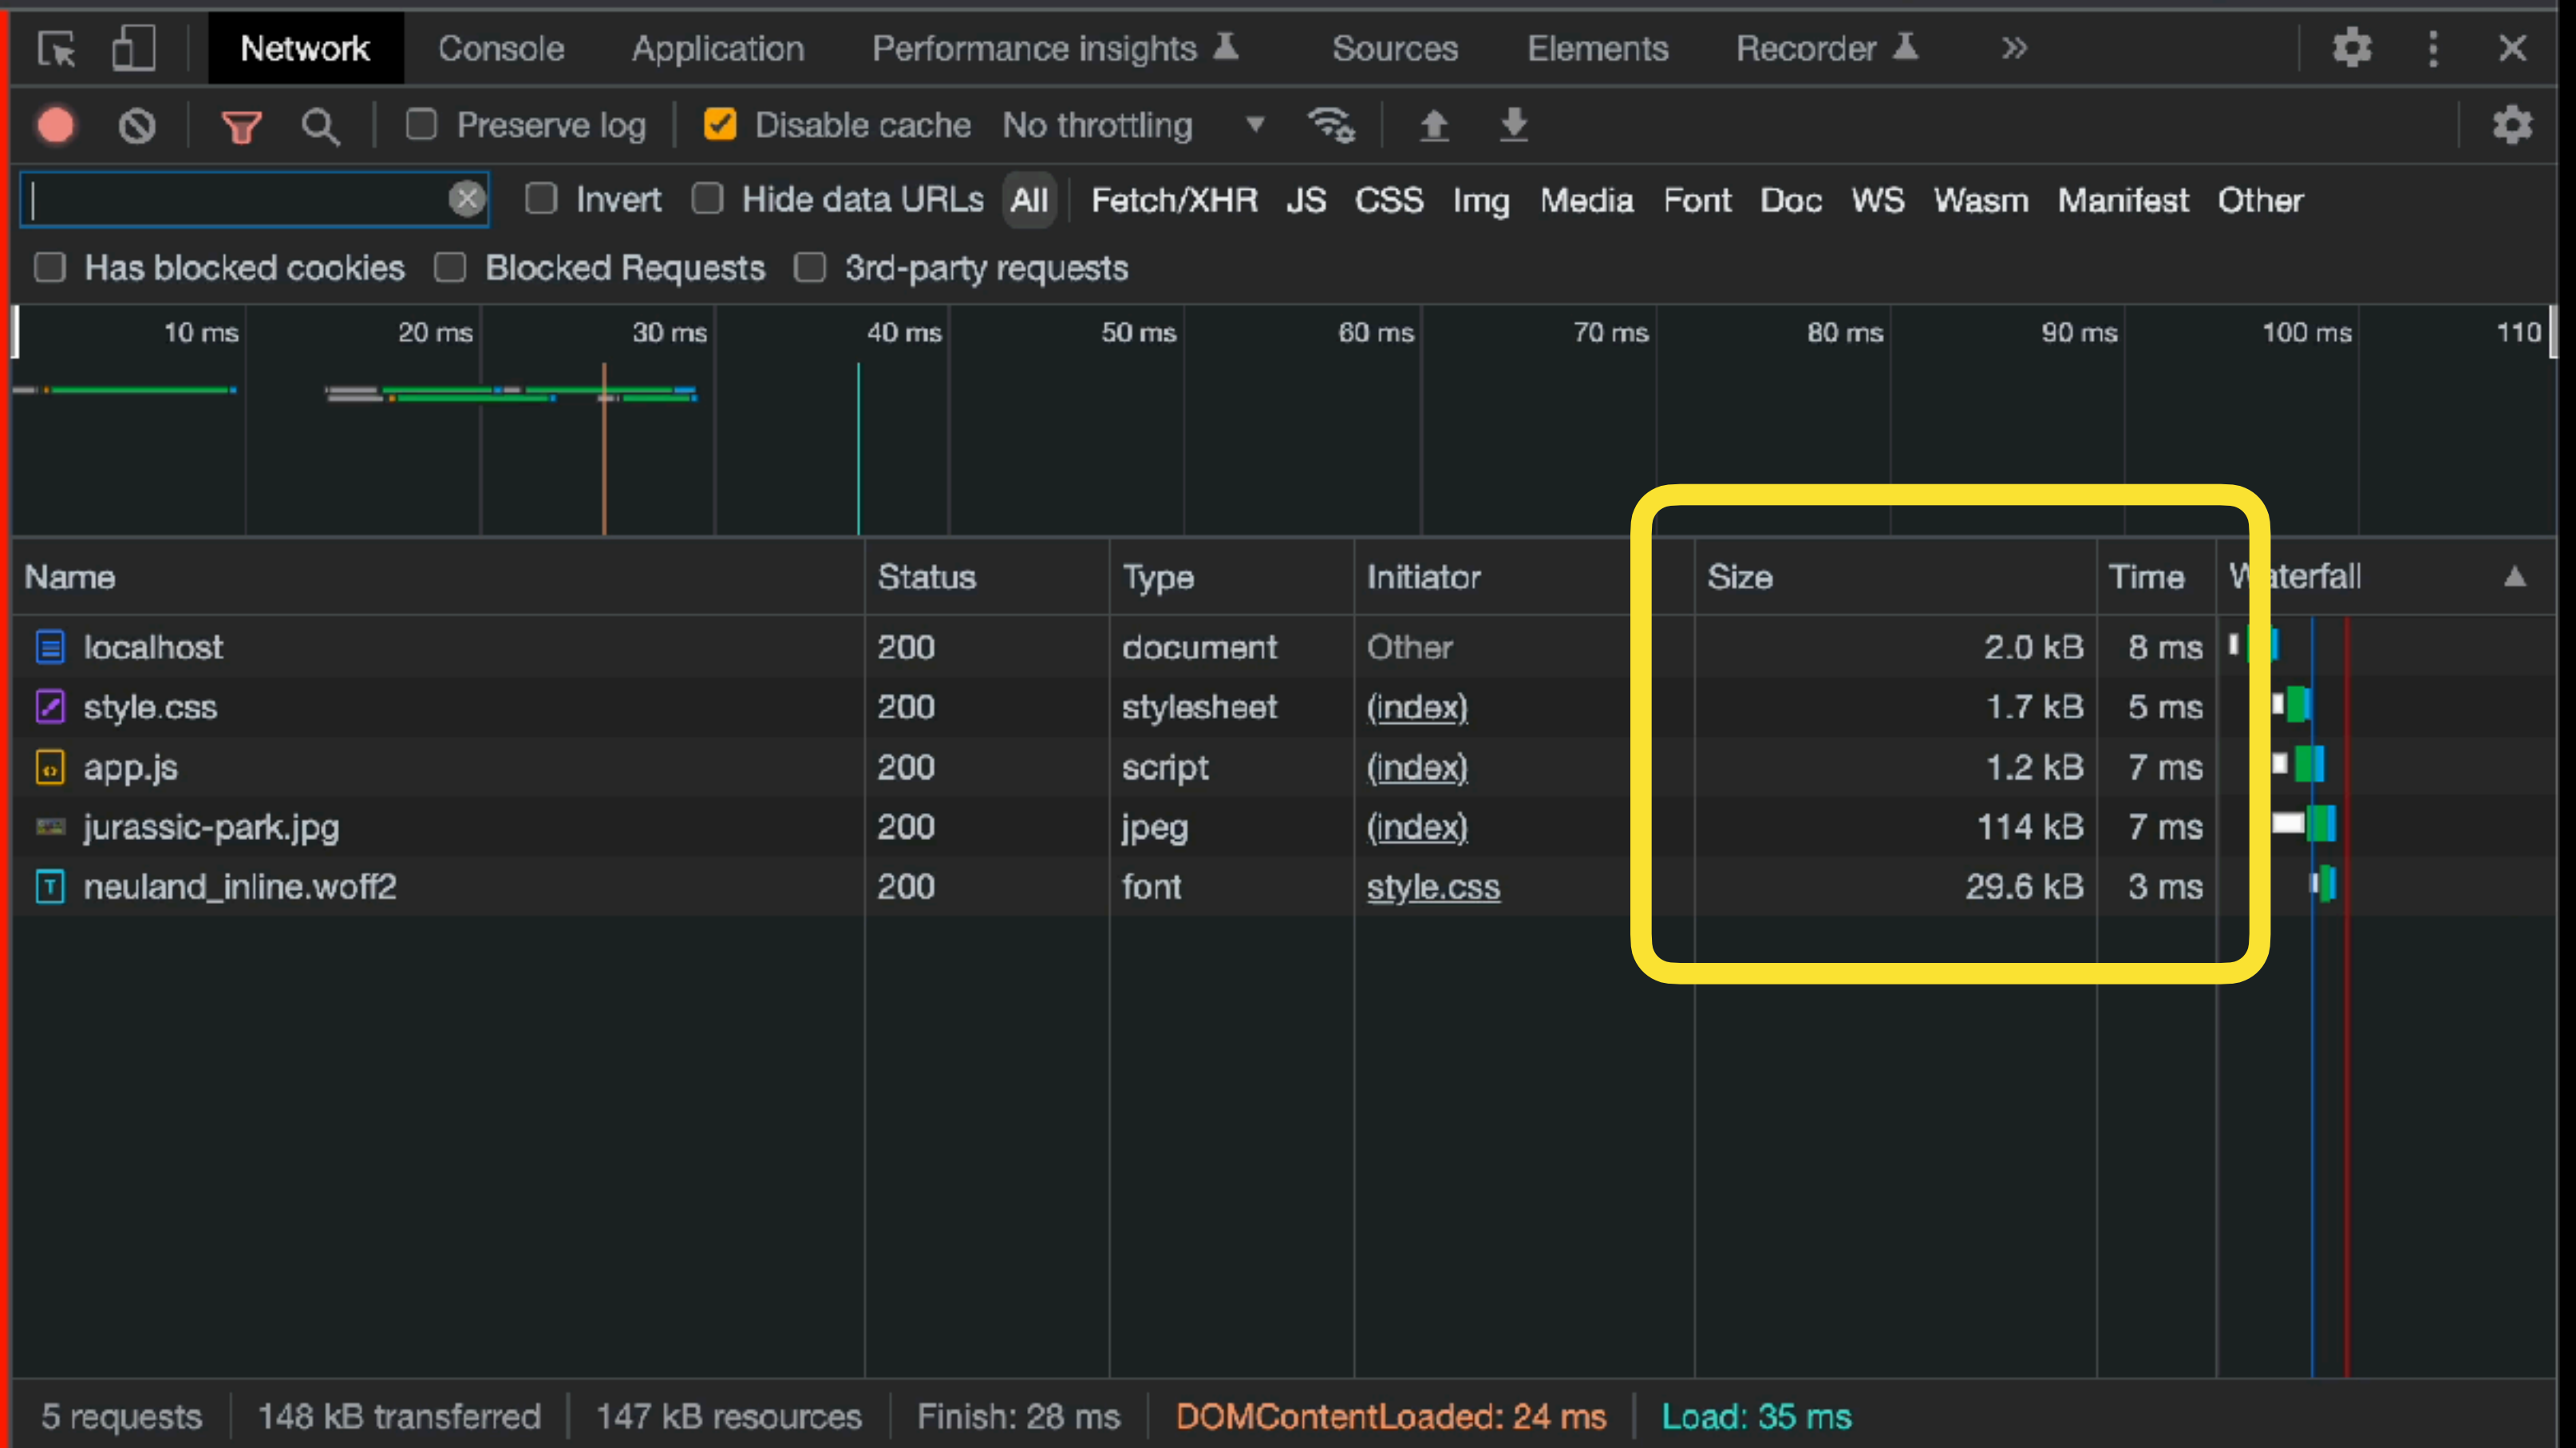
Network Console Application Performance insights Sources Elements Recorder »

Preserve log Disable cache No throttling

Invert Hide data URLs All Fetch/XHR JS CSS Img Media Font Doc WS Wasm Manifest Other

Has blocked cookies Blocked Requests 3rd-party requests

10 ms 20 ms 30 ms 40 ms 50 ms 60 ms 70 ms 80 ms 90 ms 100 ms 110

| Name | Status | Type | Initiator | Size | Time | Waterfall |
|---|---|---|---|---|---|---|
| localhost | 200 | document | Other | 2.0 kB | 8 ms | |
| style.css | 200 | stylesheet | (index) | 1.7 kB | 5 ms | |
| app.js | 200 | script | (index) | 1.2 kB | 7 ms | |
| jurassic-park.jpg | 200 | jpeg | (index) | 114 kB | 7 ms | |
| neuland_inline.woff2 | 200 | font | style.css | 29.6 kB | 3 ms | |

5 requests | 148 kB transferred | 147 kB resources | Finish: 28 ms | DOMContentLoaded: 24 ms | Load: 35 ms